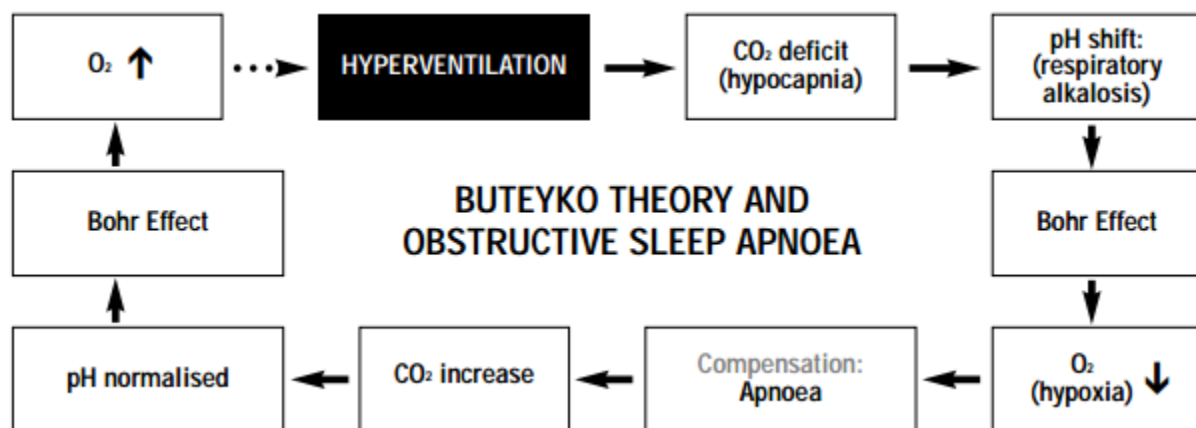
$O_2$ ↑

HYPERVENTILATION

$CO_2$ deficit (hypocapnia)

pH shift: (respiratory alkalosis)

Bohr Effect

BUTEYKO THEORY AND OBSTRUCTIVE SLEEP APNOEA

Bohr Effect

pH normalised

$CO_2$ increase

Compensation: Apnoea

$O_2$ (hypoxia) ↓